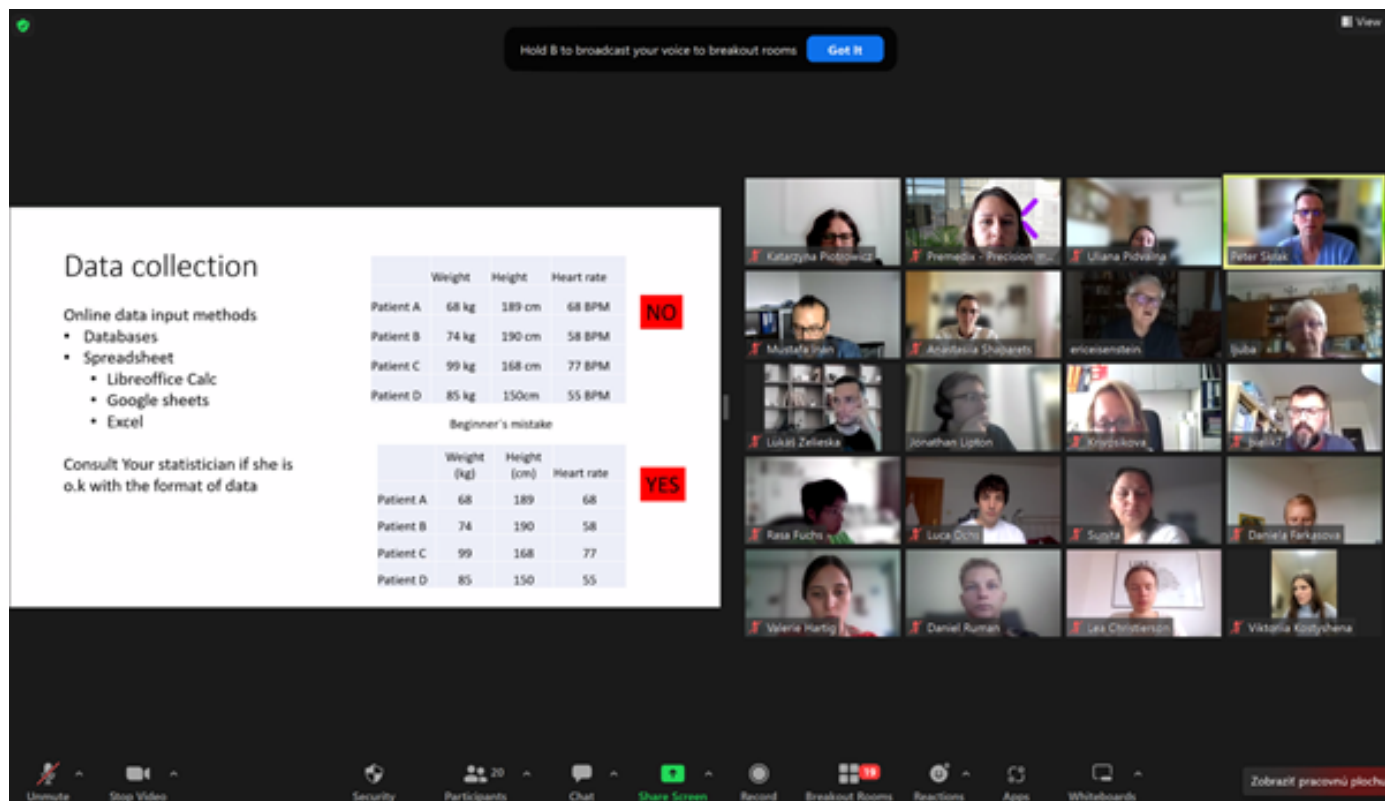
View

Hold B to broadcast your voice to breakout rooms

Got it

Data collection

Online data input methods
• Databases
• Spreadsheet
  • Libreoffice Calc
  • Google sheets
  • Excel

Consult Your statistician if she is o.k with the format of data

| | Weight | Height | Heart rate |
|---|---|---|---|
| Patient A | 68 kg | 189 cm | 68 BPM |
| Patient B | 74 kg | 190 cm | 58 BPM |
| Patient C | 99 kg | 168 cm | 77 BPM |
| Patient D | 85 kg | 150cm | 55 BPM |

NO

Beginner's mistake

| | Weight (kg) | Height (cm) | Heart rate |
|---|---|---|---|
| Patient A | 68 | 189 | 68 |
| Patient B | 74 | 190 | 58 |
| Patient C | 99 | 168 | 77 |
| Patient D | 85 | 150 | 55 |

YES

Katarzyna Piotrowicz
Premedix - Precision m...
Liliana Pidvalna
Peter Sklak
Mustafa Inan
Anastasiia Shaparets
ericeisenstein
ljuba
Lukáš Zelieska
Jonathan Lipton
Krivosikova
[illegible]
Rasa Fuchs
Luca Ochs
Sunita
Daniela Farkasova
Valerie Hartig
Daniel Ruman
Lea Christierson
Viktoriia Kostyshena

Unmute
Stop Video
Security
Participants 20
Chat
Share Screen
Record
Breakout Rooms 19
Reactions
Apps
Whiteboards
Zobraziť pracovnú plochu